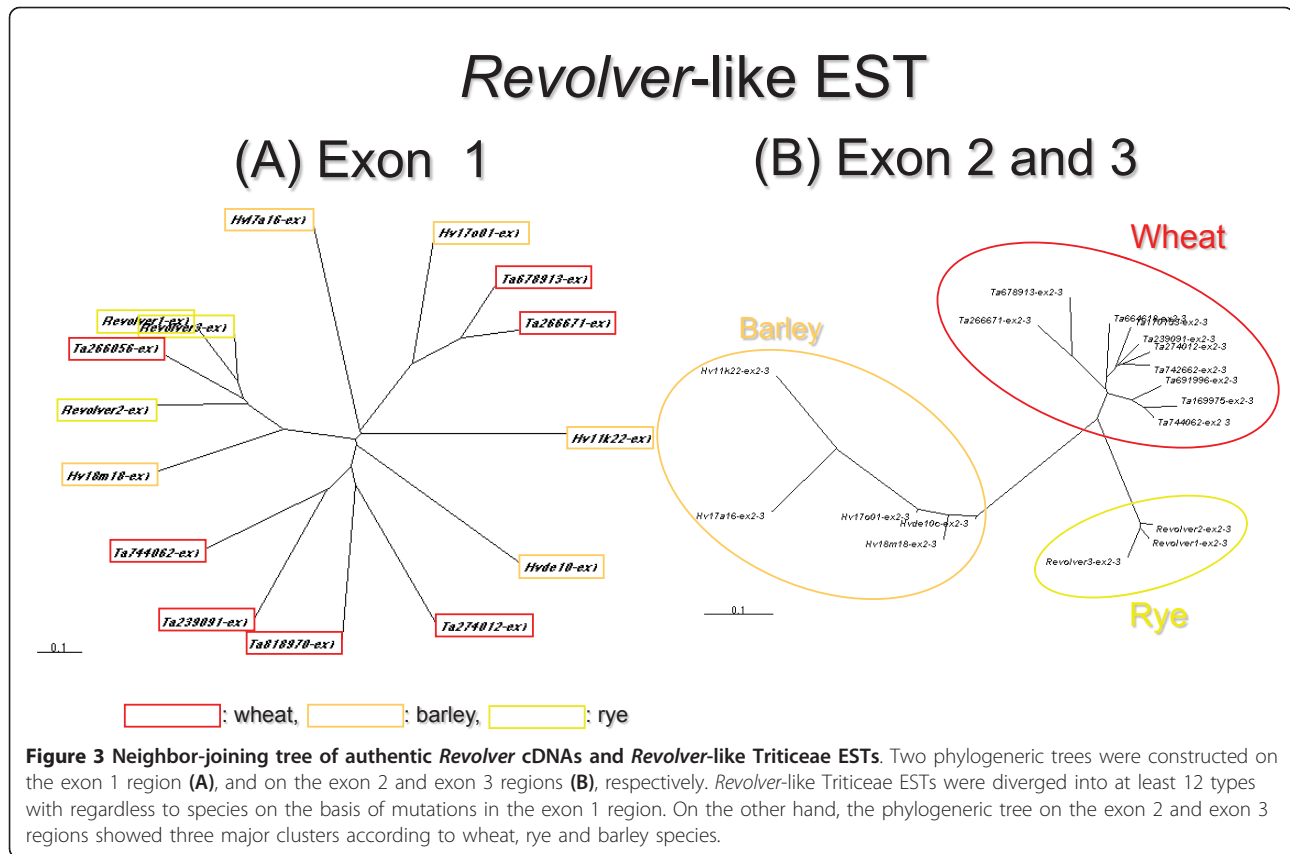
Revolver-like EST

(A) Exon 1

(B) Exon 2 and 3

Hv17a16-ex1
Hv17o01-ex1
Ta678913-ex1
Ta266671-ex1
Revolver1-ex1
Revolver3-ex1
Ta266056-ex1
Revolver2-ex1
Hv11k22-ex1
Hv18m18-ex1
Ta744062-ex1
Hvde10-ex1
Ta239091-ex1
Ta818970-ex1
Ta274012-ex1
0.1

Wheat
Barley
Ta678913-ex2-3
Ta266671-ex2-3
Ta664619-ex2-3
Ta170153-ex2-3
Ta239091-ex2-3
Ta274012-ex2-3
Ta742662-ex2-3
Ta691996-ex2-3
Ta169975-ex2-3
Ta744062-ex2-3
Hv11k22-ex2-3
Hv17a16-ex2-3
Hv17o01-ex2-3
Hvde10c-ex2-3
Hv18m18-ex2-3
Revolver2-ex2-3
Revolver1-ex2-3
Revolver3-ex2-3
0.1
Rye

: wheat, : barley, : rye

Figure 3 Neighbor-joining tree of authentic Revolver cDNAs and Revolver-like Triticeae ESTs. Two phylogeneric trees were constructed on the exon 1 region (A), and on the exon 2 and exon 3 regions (B), respectively. Revolver-like Triticeae ESTs were diverged into at least 12 types with regardless to species on the basis of mutations in the exon 1 region. On the other hand, the phylogeneric tree on the exon 2 and exon 3 regions showed three major clusters according to wheat, rye and barley species.